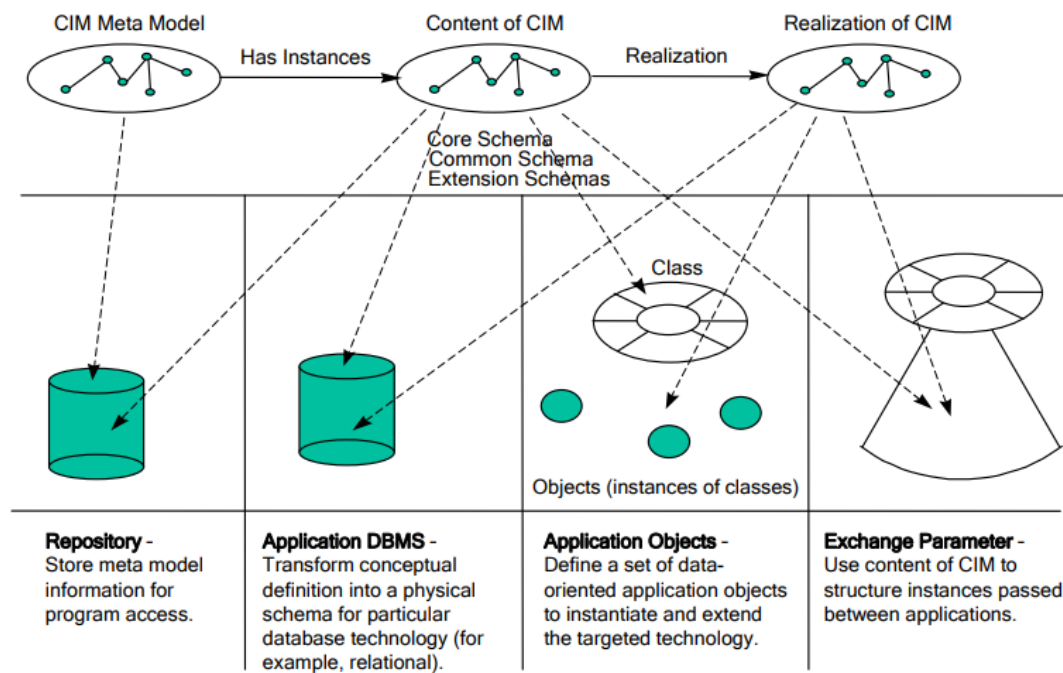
CIM Meta Model

Has Instances

Content of CIM

Realization

Realization of CIM

Core Schema
Common Schema
Extension Schemas

Class

Objects (instances of classes)

**Repository** - Store meta model information for program access.

**Application DBMS** - Transform conceptual definition into a physical schema for particular database technology (for example, relational).

**Application Objects** - Define a set of data-oriented application objects to instantiate and extend the targeted technology.

**Exchange Parameter** - Use content of CIM to structure instances passed between applications.